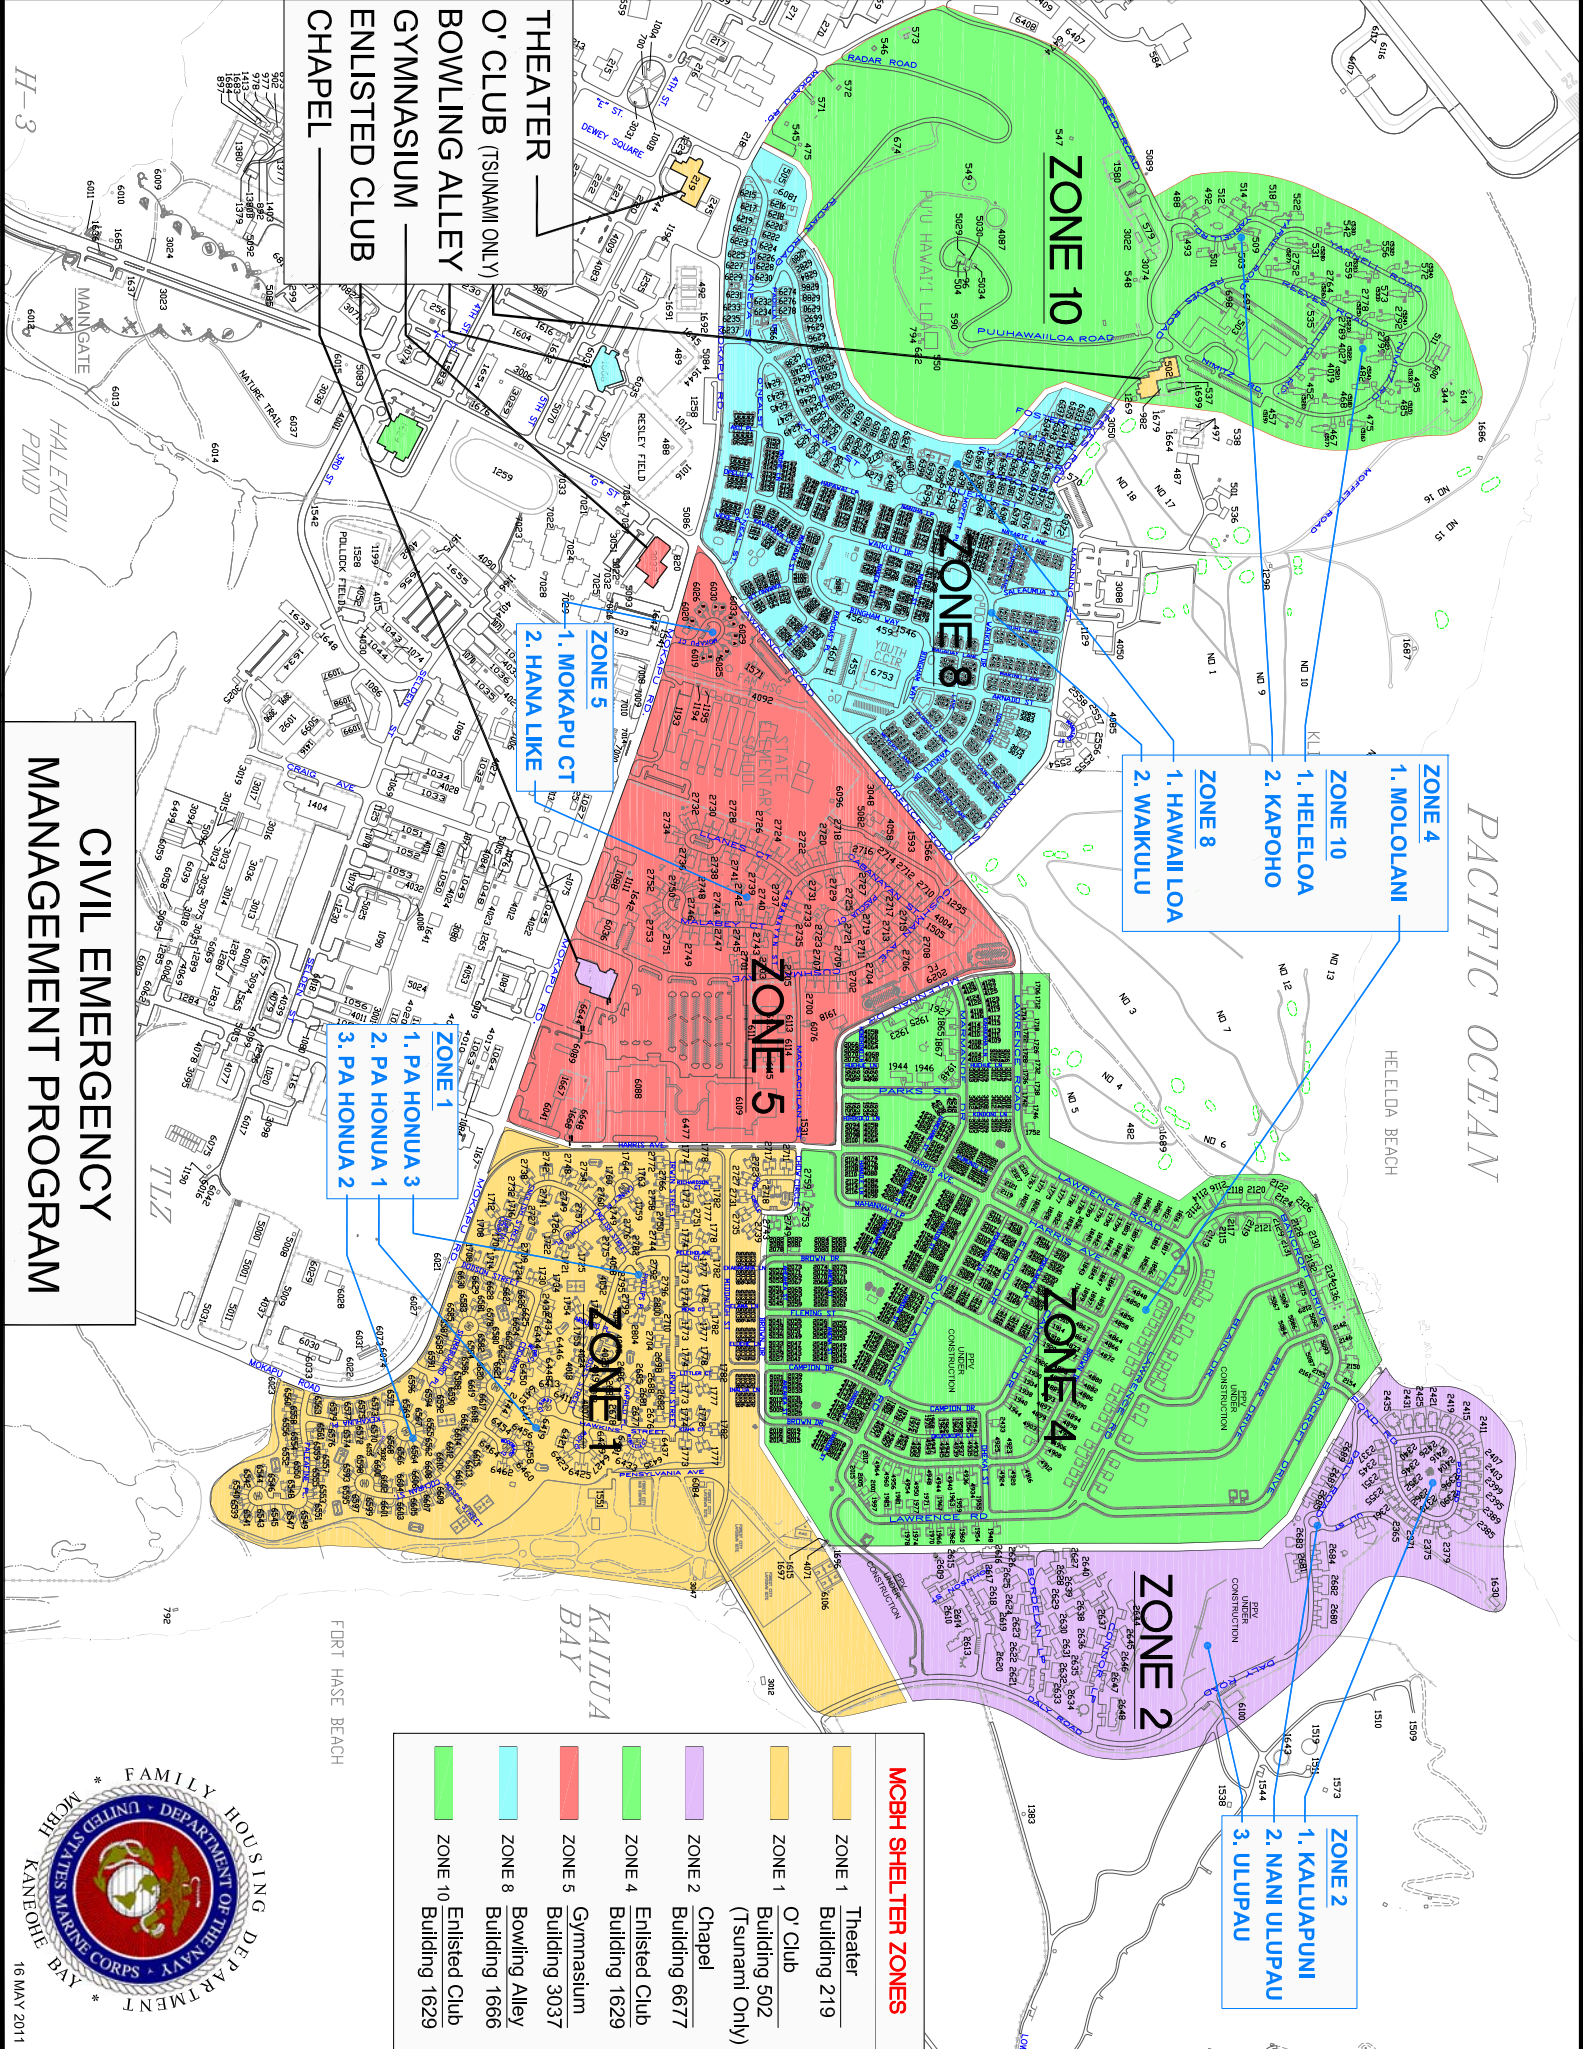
THEATER
O' CLUB (TSUNAMI ONLY)
BOWLING ALLEY
GYMNASIUM
ENLISTED CLUB
CHAPEL

ZONE 10

ZONE 8

ZONE 5

ZONE 4

ZONE 1

ZONE 2

ZONE 4
1. MOLOLANI

ZONE 10
1. HELELOA
2. KAPOHO

ZONE 8
1. HAWAII LOA
2. WAIKULU

ZONE 5
1. MOKAPU CT
2. HANA LIKE

ZONE 1
1. PA HONUA 3
2. PA HONUA 1
3. PA HONUA 2

ZONE 2
1. KALUAPUNI
2. NANI ULUPAU
3. ULUPAU

PACIFIC OCEAN

HELELOA BEACH

KAILUA BAY

FORT HASE BEACH

HALEKOU POND

MAIN GATE

H-3

NATURE TRAIL

RADAR ROAD

PUUHAWAIILOA ROAD

LAWRENCE ROAD

MOKAPU RD

MOKAPU ROAD

HARRIS AVE

PENSYLVANIA AVE

DALY ROAD

CRAIG AVE

DEWEY SQUARE

RESLEY FIELD

POLLOCK FIELD

TLZ

PPV UNDER CONSTRUCTION

CIVIL EMERGENCY
MANAGEMENT PROGRAM

MCBH SHELTER ZONES

| | |
|---|---|
| ZONE 1 | Theater Building 219 |
| ZONE 1 | O' Club Building 502 (Tsunami Only) |
| ZONE 2 | Chapel Building 6677 |
| ZONE 4 | Enlisted Club Building 1629 |
| ZONE 5 | Gymnasium Building 3037 |
| ZONE 8 | Bowling Alley Building 1666 |
| ZONE 10 | Enlisted Club Building 1629 |

FAMILY HOUSING DEPARTMENT
UNITED STATES MARINE CORPS
DEPARTMENT OF THE NAVY
MCBH KANEOHE BAY

16 MAY 2011